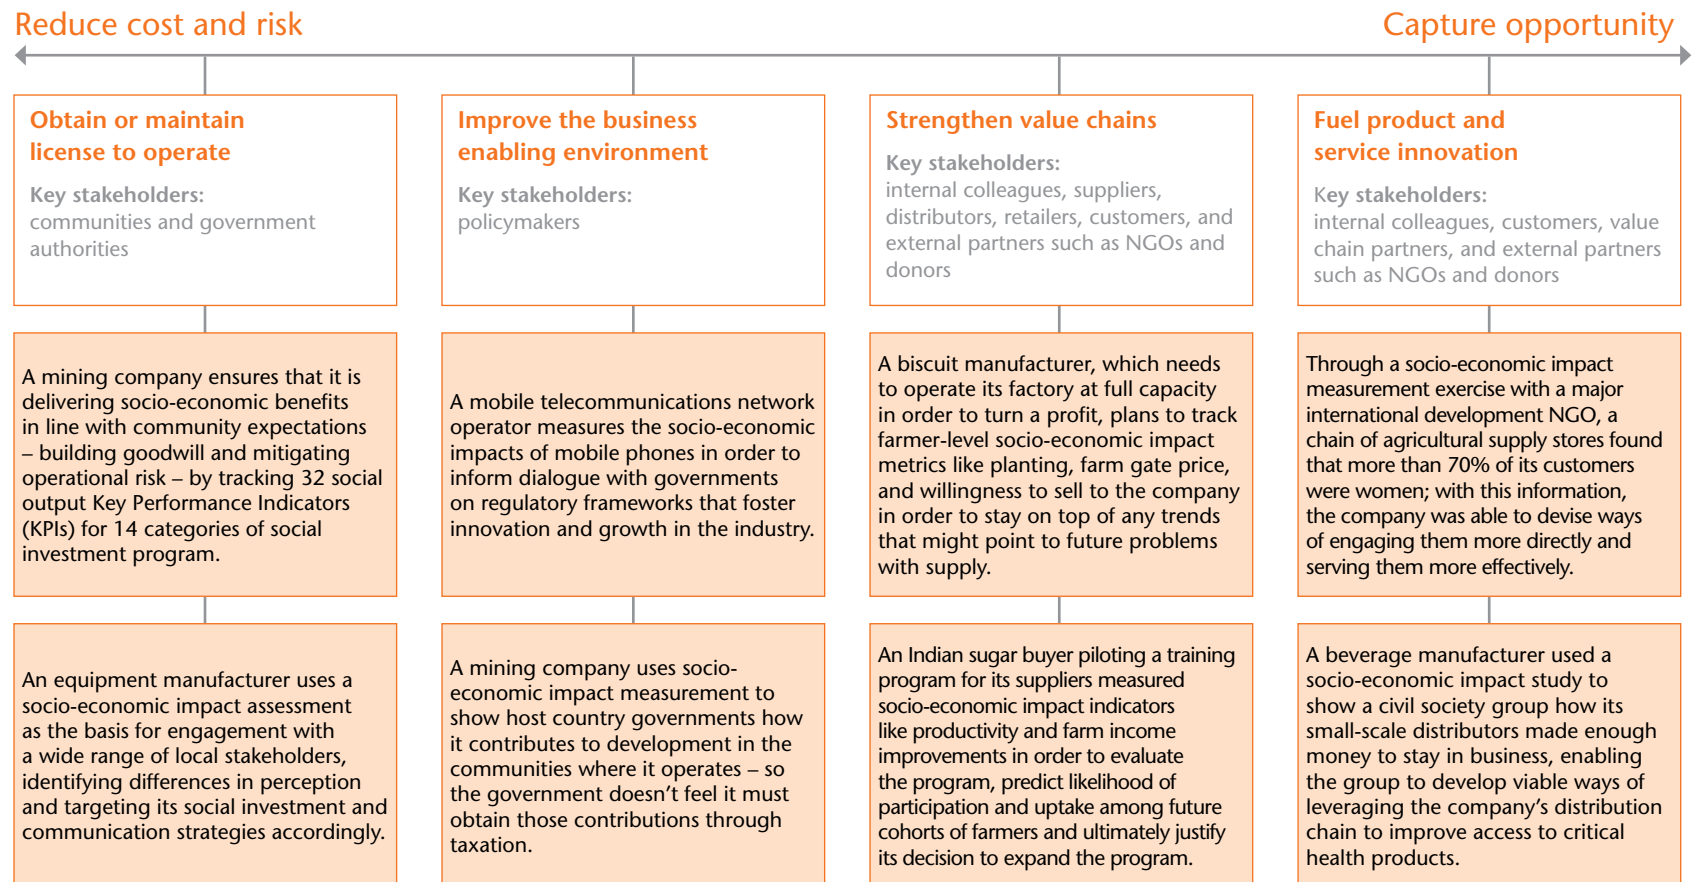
Reduce cost and risk

Capture opportunity

Obtain or maintain license to operate

Key stakeholders: communities and government authorities

A mining company ensures that it is delivering socio-economic benefits in line with community expectations – building goodwill and mitigating operational risk – by tracking 32 social output Key Performance Indicators (KPIs) for 14 categories of social investment program.

An equipment manufacturer uses a socio-economic impact assessment as the basis for engagement with a wide range of local stakeholders, identifying differences in perception and targeting its social investment and communication strategies accordingly.

Improve the business enabling environment

Key stakeholders: policymakers

A mobile telecommunications network operator measures the socio-economic impacts of mobile phones in order to inform dialogue with governments on regulatory frameworks that foster innovation and growth in the industry.

A mining company uses socio-economic impact measurement to show host country governments how it contributes to development in the communities where it operates – so the government doesn't feel it must obtain those contributions through taxation.

Strengthen value chains

Key stakeholders: internal colleagues, suppliers, distributors, retailers, customers, and external partners such as NGOs and donors

A biscuit manufacturer, which needs to operate its factory at full capacity in order to turn a profit, plans to track farmer-level socio-economic impact metrics like planting, farm gate price, and willingness to sell to the company in order to stay on top of any trends that might point to future problems with supply.

An Indian sugar buyer piloting a training program for its suppliers measured socio-economic impact indicators like productivity and farm income improvements in order to evaluate the program, predict likelihood of participation and uptake among future cohorts of farmers and ultimately justify its decision to expand the program.

Fuel product and service innovation

Key stakeholders: internal colleagues, customers, value chain partners, and external partners such as NGOs and donors

Through a socio-economic impact measurement exercise with a major international development NGO, a chain of agricultural supply stores found that more than 70% of its customers were women; with this information, the company was able to devise ways of engaging them more directly and serving them more effectively.

A beverage manufacturer used a socio-economic impact study to show a civil society group how its small-scale distributors made enough money to stay in business, enabling the group to develop viable ways of leveraging the company's distribution chain to improve access to critical health products.